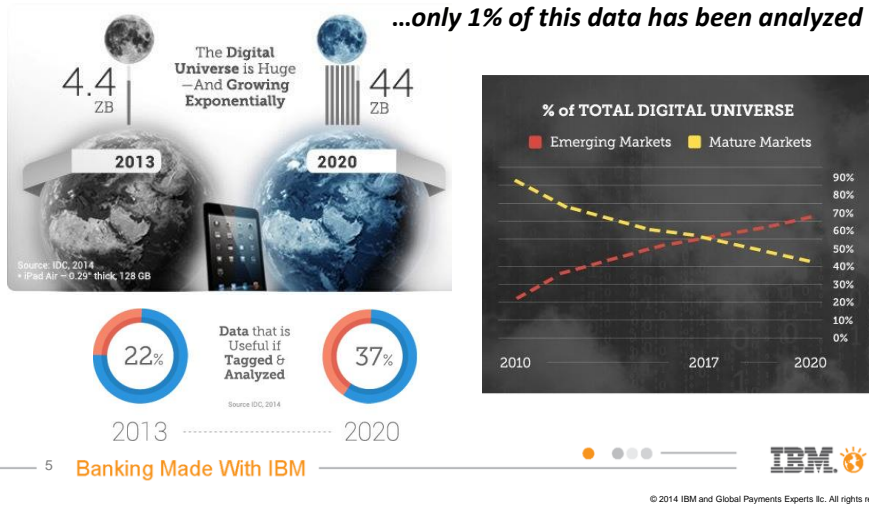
…only 1% of this data has been analyzed

4.4 ZB

The Digital Universe is Huge —And Growing Exponentially

44 ZB

2013

2020

Source: IDC, 2014
• iPad Air ~ 0.29" thick, 128 GB

% of TOTAL DIGITAL UNIVERSE

Emerging Markets Mature Markets

90%
80%
70%
60%
50%
40%
30%
20%
10%
0%

2010 2017 2020

22%

Data that is Useful if Tagged & Analyzed

Source IDC, 2014

37%

2013 2020

5 Banking Made With IBM

IBM

© 2014 IBM and Global Payments Experts llc. All rights r